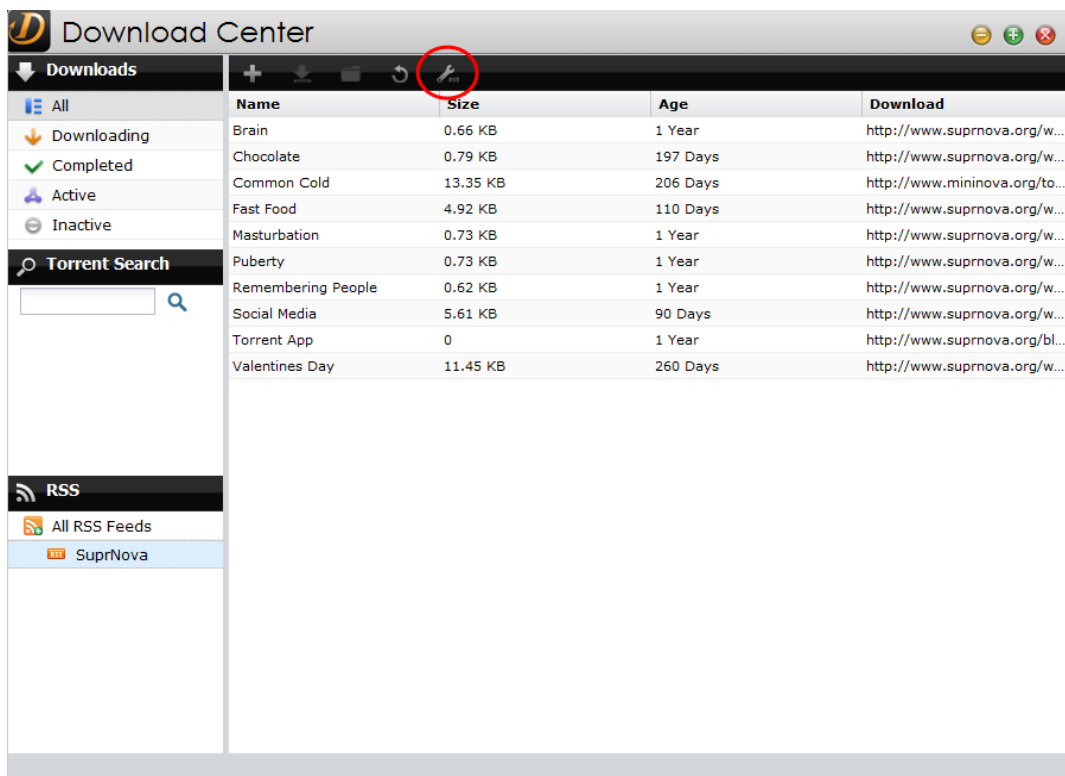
Download Center

Downloads

All

Downloading

Completed

Active

Inactive

Torrent Search

RSS

All RSS Feeds

SuprNova

| Name | Size | Age | Download |
|---|---|---|---|
| Brain | 0.66 KB | 1 Year | http://www.suprnova.org/w... |
| Chocolate | 0.79 KB | 197 Days | http://www.suprnova.org/w... |
| Common Cold | 13.35 KB | 206 Days | http://www.mininova.org/to... |
| Fast Food | 4.92 KB | 110 Days | http://www.suprnova.org/w... |
| Masturbation | 0.73 KB | 1 Year | http://www.suprnova.org/w... |
| Puberty | 0.73 KB | 1 Year | http://www.suprnova.org/w... |
| Remembering People | 0.62 KB | 1 Year | http://www.suprnova.org/w... |
| Social Media | 5.61 KB | 90 Days | http://www.suprnova.org/w... |
| Torrent App | 0 | 1 Year | http://www.suprnova.org/bl... |
| Valentines Day | 11.45 KB | 260 Days | http://www.suprnova.org/w... |